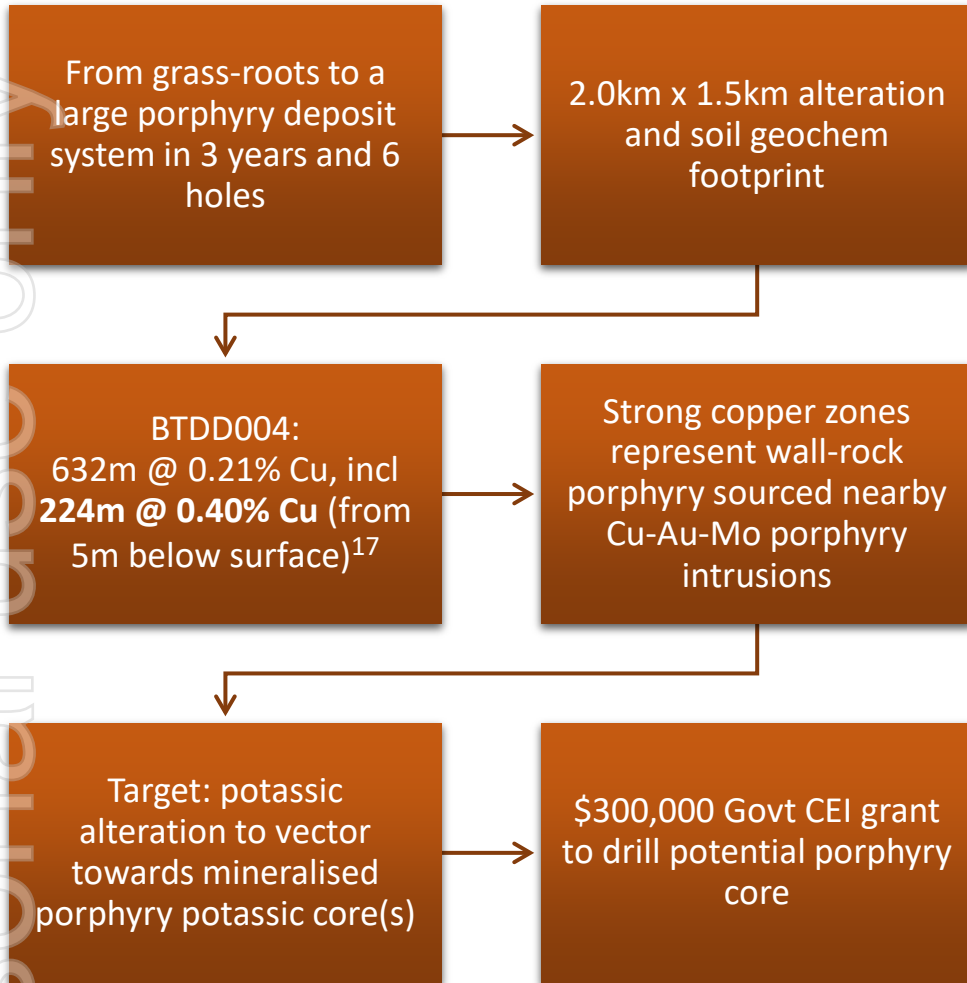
From grass-roots to a large porphyry deposit system in 3 years and 6 holes

2.0km x 1.5km alteration and soil geochem footprint

BTDD004:
632m @ 0.21% Cu, incl **224m @ 0.40% Cu** (from 5m below surface)$^{17}$

Strong copper zones represent wall-rock porphyry sourced nearby Cu-Au-Mo porphyry intrusions

Target: potassic alteration to vector towards mineralised porphyry potassic core(s)

$300,000 Govt CEI grant to drill potential porphyry core